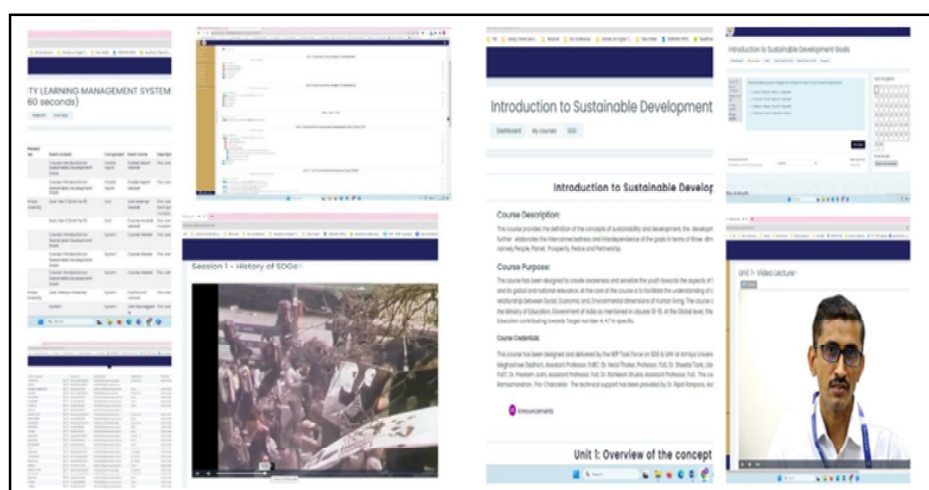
TY LEARNING MANAGEMENT SYSTEM
60 seconds)

Session 1 - History of SDGs

Introduction to Sustainable Development

Dashboard My courses SDG

Introduction to Sustainable Develop

Course Description:

This course provides the definition of the concepts of sustainability and development, the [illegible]

Course Purpose:

The course has been designed to create awareness and sensitize the youth towards the aspects of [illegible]

Course Credentials:

This course has been designed and delivered by the NEP Task Force on SDG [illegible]

Announcements

Unit 1: Overview of the concept

Introduction to Sustainable Development Goals

Unit 7- Video Lecture